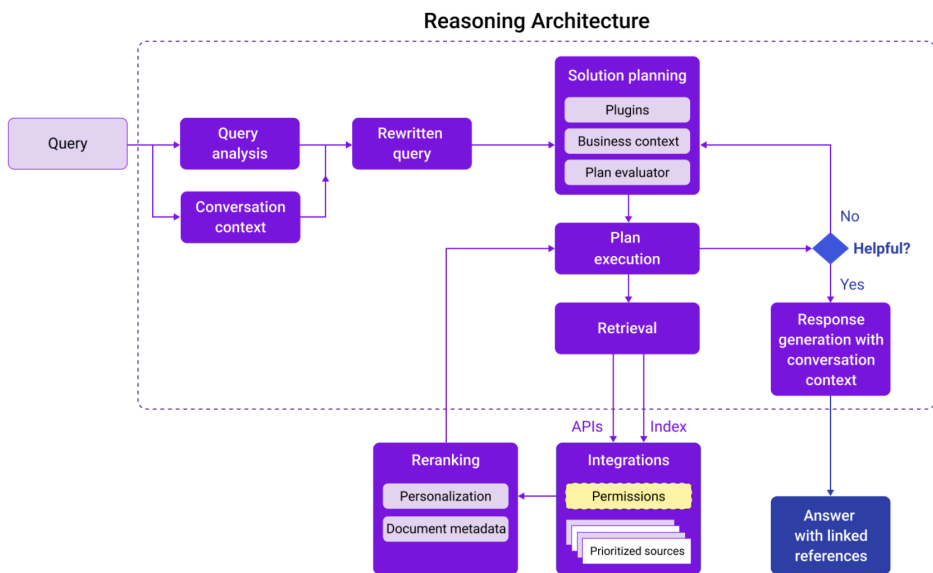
Reasoning Architecture

Query

Query analysis

Conversation context

Rewritten query

Solution planning

Plugins

Business context

Plan evaluator

Plan execution

No

Helpful?

Yes

Retrieval

Response generation with conversation context

APIs

Index

Reranking

Personalization

Document metadata

Integrations

Permissions

Prioritized sources

Answer with linked references